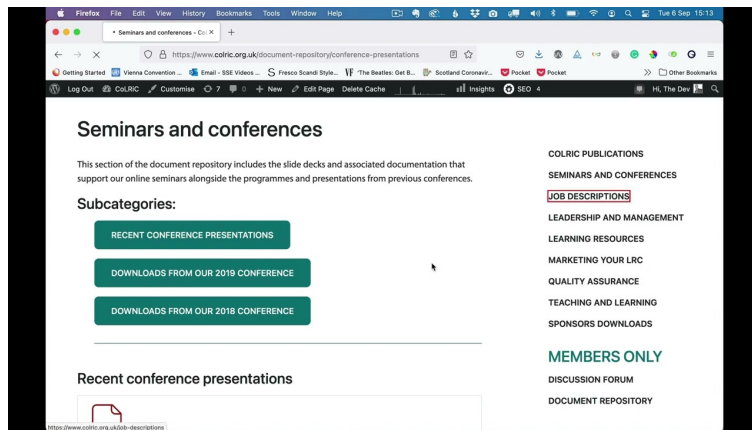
Firefox File Edit View History Bookmarks Tools Window Help

Tue 6 Sep 15:13

Seminars and conferences - Col ×

https://www.colric.org.uk/document-repository/conference-presentations

Getting Started Vienna Convention ... Email - SSE Videos ... Fresco Scandi Style... 'The Beatles: Get B... Scotland Coronavir... Pocket Pocket Other Bookmarks

Log Out CoLRIC Customise 7 0 + New Edit Page Delete Cache Insights SEO 4 Hi, The Dev

Seminars and conferences

This section of the document repository includes the slide decks and associated documentation that support our online seminars alongside the programmes and presentations from previous conferences.

Subcategories:

RECENT CONFERENCE PRESENTATIONS

DOWNLOADS FROM OUR 2019 CONFERENCE

DOWNLOADS FROM OUR 2018 CONFERENCE

Recent conference presentations

COLRIC PUBLICATIONS
SEMINARS AND CONFERENCES
JOB DESCRIPTIONS
LEADERSHIP AND MANAGEMENT
LEARNING RESOURCES
MARKETING YOUR LRC
QUALITY ASSURANCE
TEACHING AND LEARNING
SPONSORS DOWNLOADS

MEMBERS ONLY
DISCUSSION FORUM
DOCUMENT REPOSITORY

https://www.colric.org.uk/job-descriptions